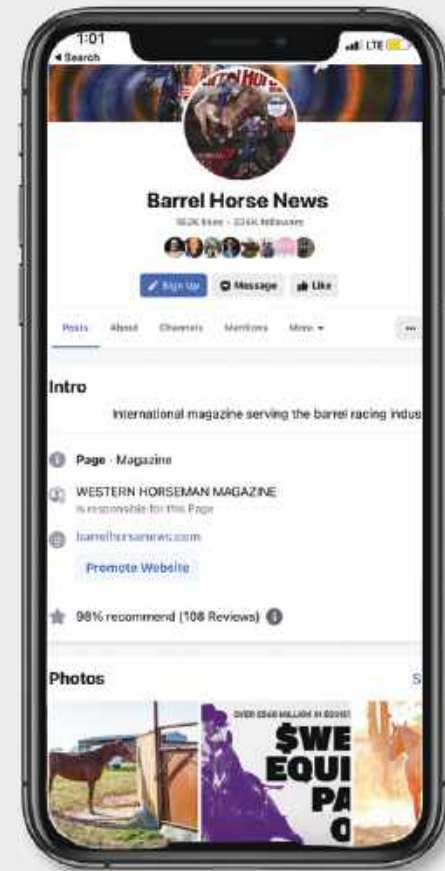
1:01
◂ Search
LTE

Barrel Horse News
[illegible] likes · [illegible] followers

Sign Up
Message
Like

Posts About Channels Mentions More ▾
...

Intro
International magazine serving the barrel racing indus

Page · Magazine

WESTERN HORSEMAN MAGAZINE
is responsible for this Page

barrelhorsenews.com

Promote Website

98% recommend (108 Reviews)

Photos
S

OVER $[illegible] MILLION IN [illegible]
$WE
EQUI
PA
O